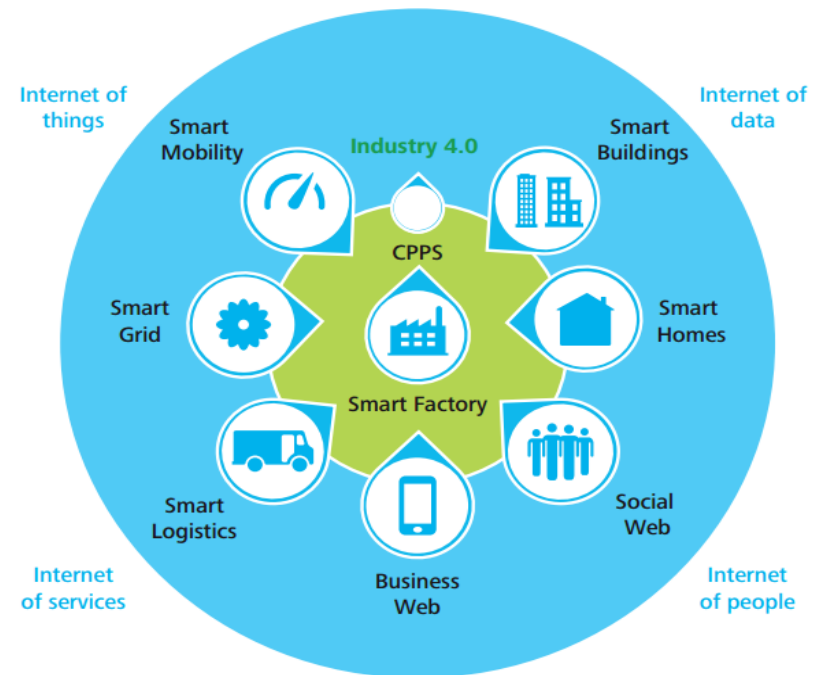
Internet of things

Internet of data

Industry 4.0

Smart Mobility

Smart Buildings

CPPS

Smart Grid

Smart Homes

Smart Factory

Smart Logistics

Social Web

Business Web

Internet of services

Internet of people